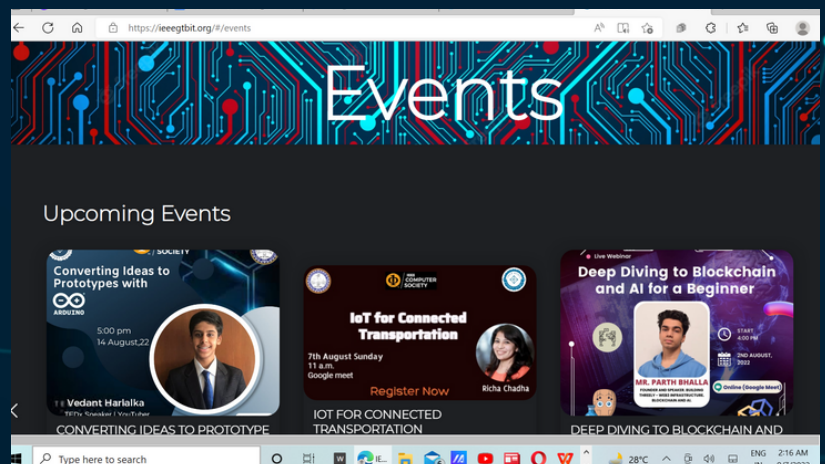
https://ieeegtbit.org/#/events

Events

Upcoming Events

SOCIETY

Converting Ideas to Prototypes with

ARDUINO

5:00 pm
14 August,22

Vedant Harlalka
TEDx Speaker | YouTuber

CONVERTING IDEAS TO PROTOTYPE

COMPUTER SOCIETY

IoT for Connected Transportation

7th August Sunday
11 a.m.
Google meet

Register Now

Richa Chadha

IOT FOR CONNECTED TRANSPORTATION

Live Webinar

Deep Diving to Blockchain and AI for a Beginner

START
4:00 PM

2ND AUGUST, 2022

MR. PARTH BHALLA
FOUNDER AND SPEAKER: BUILDING THREELY - WEB3 INFRASTRUCTURE, BLOCKCHAIN AND AI

Online (Google Meet)

DEEP DIVING TO BLOCKCHAIN AND

Type here to search

28°C

ENG
IN

2:16 AM